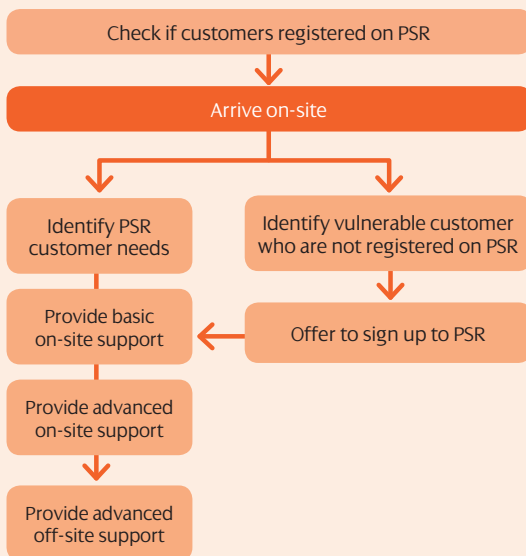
Check if customers registered on PSR

Arrive on-site

Identify PSR customer needs

Identify vulnerable customer who are not registered on PSR

Provide basic on-site support

Offer to sign up to PSR

Provide advanced on-site support

Provide advanced off-site support